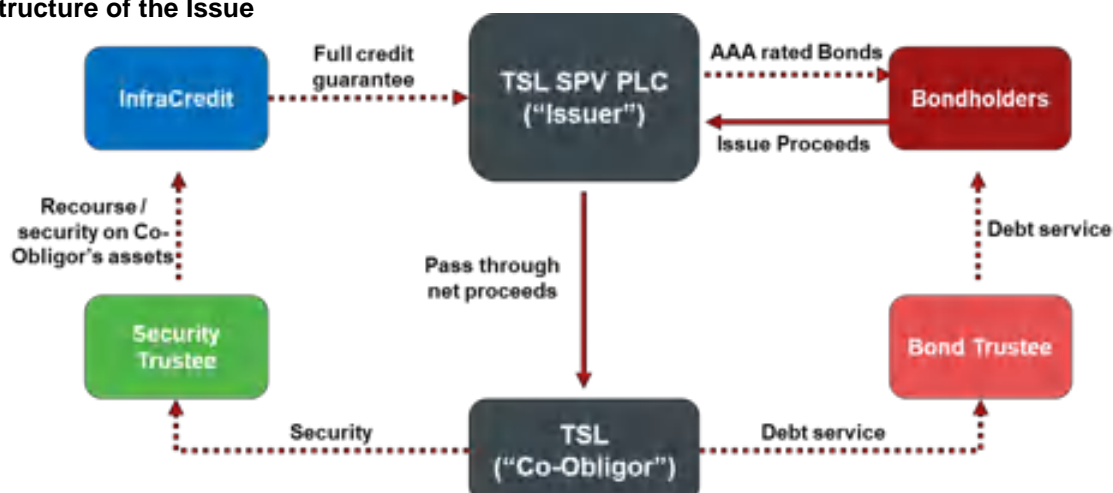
tructure of the Issue

InfraCredit

Full credit guarantee

TSL SPV PLC ("Issuer")

AAA rated Bonds

Bondholders

Issue Proceeds

Recourse / security on Co-Obligor's assets

Pass through net proceeds

Debt service

Security Trustee

Bond Trustee

Security

TSL ("Co-Obligor")

Debt service